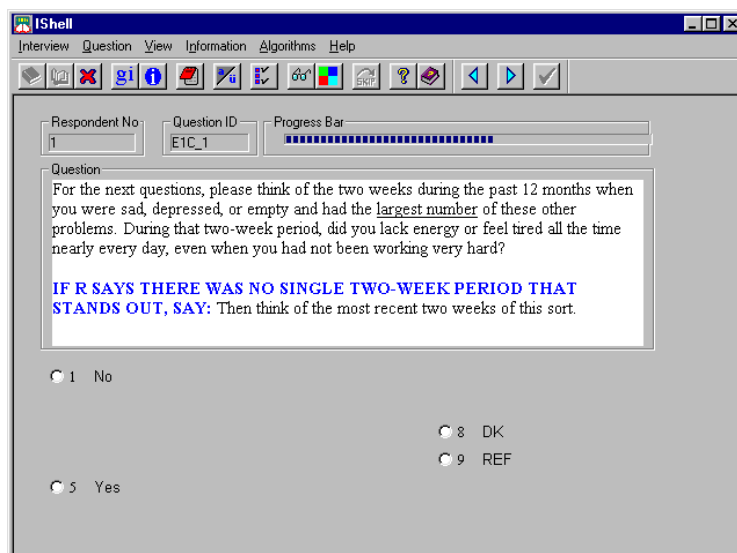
IShell
Interview Question View Information Algorithms Help

gi

Respondent No
1
Question ID
E1C_1
Progress Bar

Question
For the next questions, please think of the two weeks during the past 12 months when you were sad, depressed, or empty and had the largest number of these other problems. During that two-week period, did you lack energy or feel tired all the time nearly every day, even when you had not been working very hard?

IF R SAYS THERE WAS NO SINGLE TWO-WEEK PERIOD THAT STANDS OUT, SAY: Then think of the most recent two weeks of this sort.

1 No

8 DK
9 REF

5 Yes